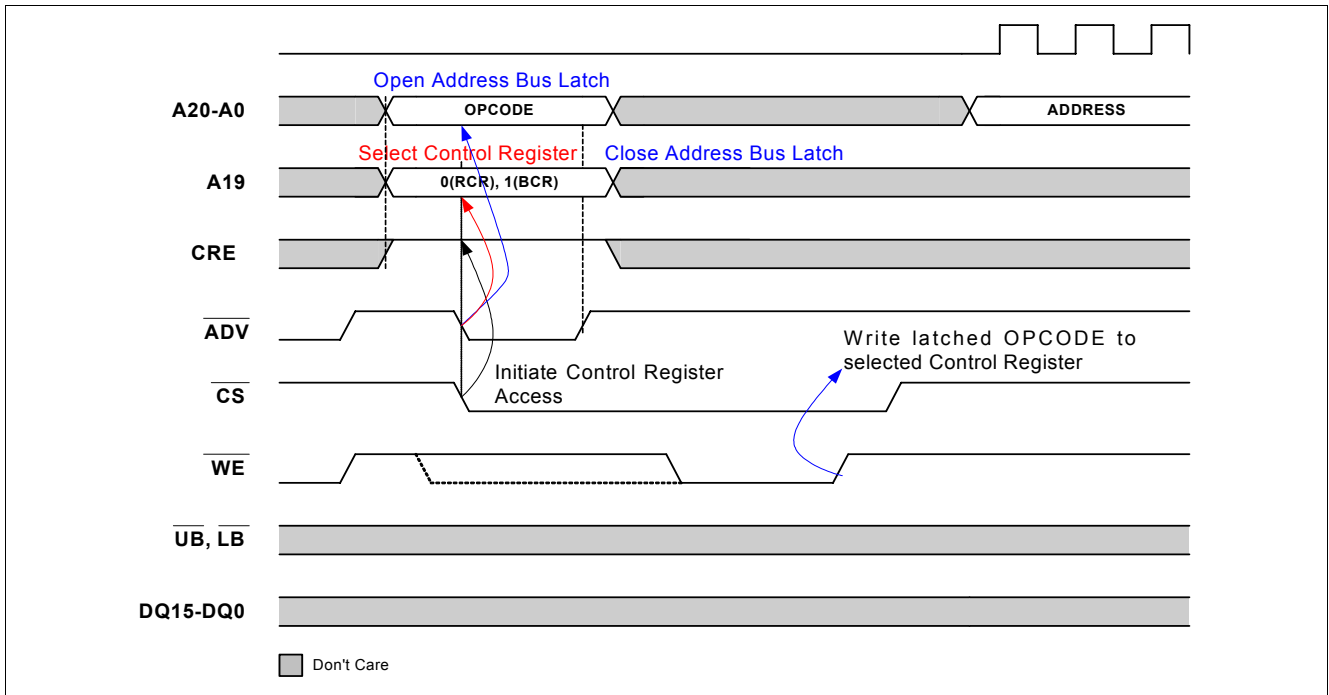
Open Address Bus Latch

A20-A0

OPCODE

ADDRESS

Select Control Register

Close Address Bus Latch

A19

0(RCR), 1(BCR)

CRE

$\overline{ADV}$

Write latched OPCODE to selected Control Register

Initiate Control Register Access

$\overline{CS}$

$\overline{WE}$

$\overline{UB}$, $\overline{LB}$

DQ15-DQ0

Don't Care